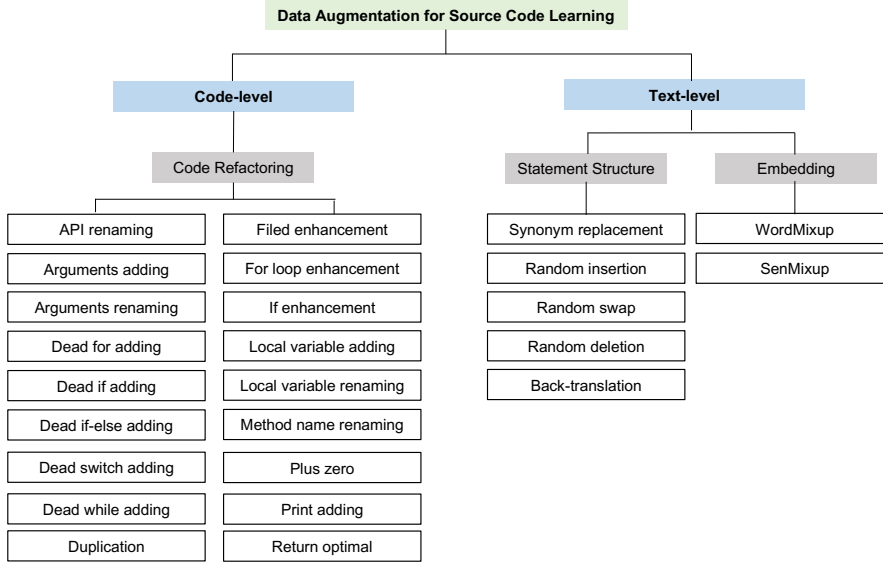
Data Augmentation for Source Code Learning

Code-level

Code Refactoring

API renaming
Arguments adding
Arguments renaming
Dead for adding
Dead if adding
Dead if-else adding
Dead switch adding
Dead while adding
Duplication

Filed enhancement
For loop enhancement
If enhancement
Local variable adding
Local variable renaming
Method name renaming
Plus zero
Print adding
Return optimal

Text-level

Statement Structure

Synonym replacement
Random insertion
Random swap
Random deletion
Back-translation

Embedding

WordMixup
SenMixup